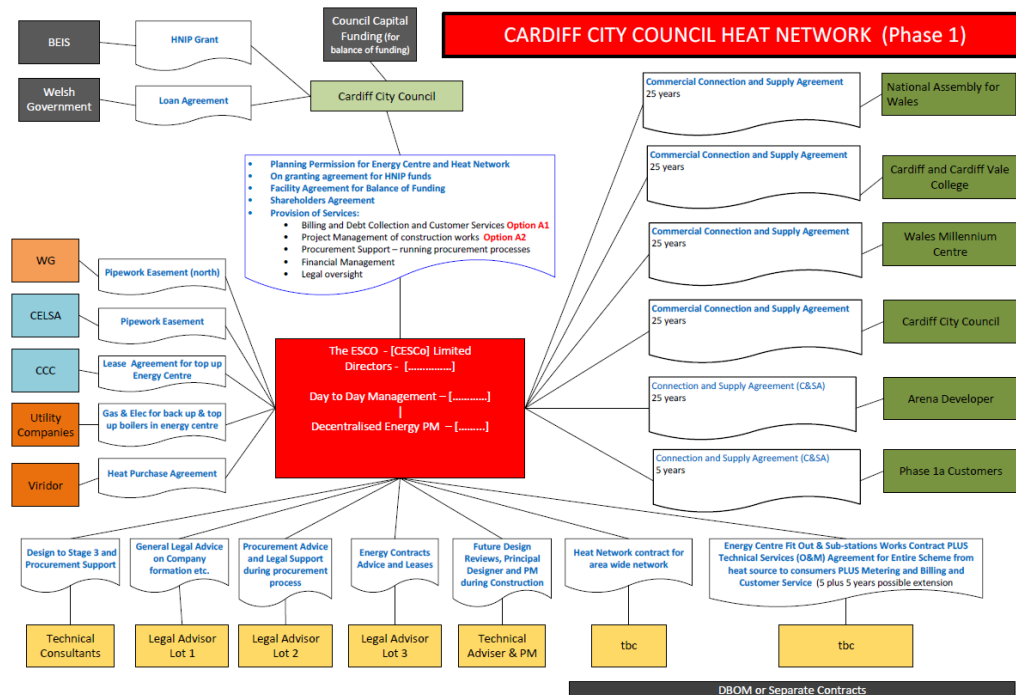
CARDIFF CITY COUNCIL HEAT NETWORK (Phase 1)

BEIS

HNIP Grant

Council Capital Funding (for balance of funding)

Welsh Government

Loan Agreement

Cardiff City Council

- Planning Permission for Energy Centre and Heat Network
- On granting agreement for HNIP funds
- Facility Agreement for Balance of Funding
- Shareholders Agreement
- Provision of Services:
  - Billing and Debt Collection and Customer Services Option A1
  - Project Management of construction works Option A2
  - Procurement Support – running procurement processes
  - Financial Management
  - Legal oversight

WG

Pipework Easement (north)

CELSA

Pipework Easement

CCC

Lease Agreement for top up Energy Centre

Utility Companies

Gas & Elec for back up & top up boilers in energy centre

Viridor

Heat Purchase Agreement

The ESCO - [CESCo] Limited
Directors - [...............]

Day to Day Management – [...........]
|
Decentralised Energy PM – [........]

Commercial Connection and Supply Agreement
25 years

National Assembly for Wales

Commercial Connection and Supply Agreement
25 years

Cardiff and Cardiff Vale College

Commercial Connection and Supply Agreement
25 years

Wales Millennium Centre

Commercial Connection and Supply Agreement
25 years

Cardiff City Council

Connection and Supply Agreement (C&SA)
25 years

Arena Developer

Connection and Supply Agreement (C&SA)
5 years

Phase 1a Customers

Design to Stage 3 and Procurement Support

General Legal Advice on Company formation etc.

Procurement Advice and Legal Support during procurement process

Energy Contracts Advice and Leases

Future Design Reviews, Principal Designer and PM during Construction

Heat Network contract for area wide network

Energy Centre Fit Out & Sub-stations Works Contract PLUS Technical Services (O&M) Agreement for Entire Scheme from heat source to consumers PLUS Metering and Billing and Customer Service (5 plus 5 years possible extension

Technical Consultants

Legal Advisor Lot 1

Legal Advisor Lot 2

Legal Advisor Lot 3

Technical Adviser & PM

tbc

tbc

DBOM or Separate Contracts